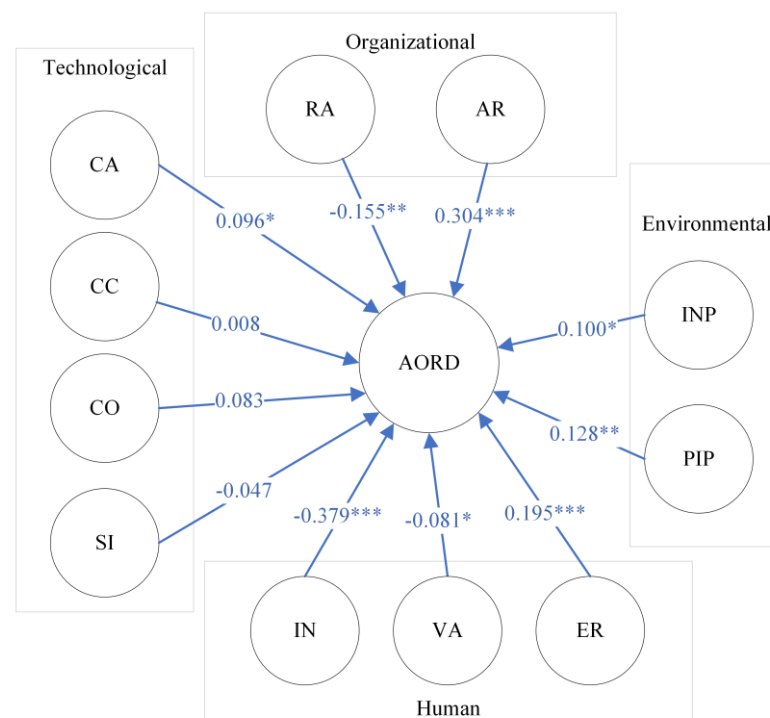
Organizational

Technological

RA

AR

CA

-0.155**

0.304***

0.096*

Environmental

CC

INP

0.008

0.100*

AORD

CO

0.083

0.128**

PIP

-0.047

SI

-0.379***

-0.081*

0.195***

IN

VA

ER

Human